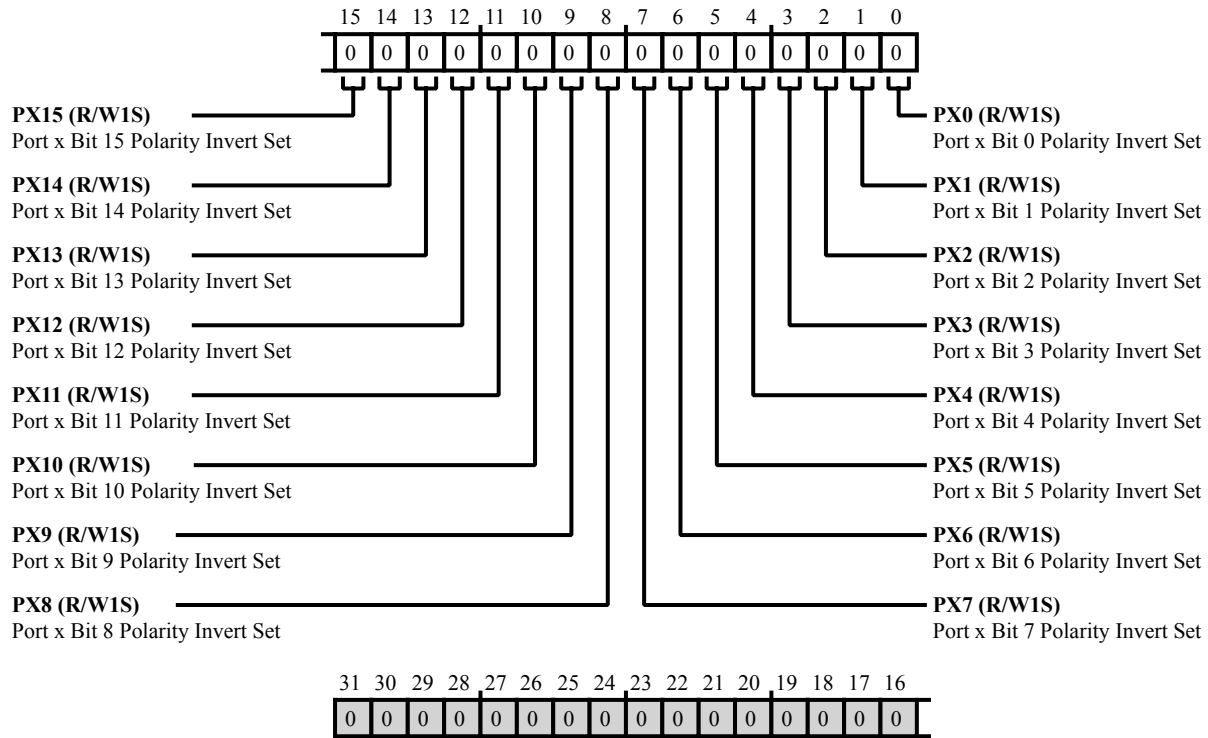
15 14 13 12 11 10 9 8 7 6 5 4 3 2 1 0

| 0 | 0 | 0 | 0 | 0 | 0 | 0 | 0 | 0 | 0 | 0 | 0 | 0 | 0 | 0 | 0 |
|---|---|---|---|---|---|---|---|---|---|---|---|---|---|---|---|

**PX15 (R/W1S)**
Port x Bit 15 Polarity Invert Set

**PX14 (R/W1S)**
Port x Bit 14 Polarity Invert Set

**PX13 (R/W1S)**
Port x Bit 13 Polarity Invert Set

**PX12 (R/W1S)**
Port x Bit 12 Polarity Invert Set

**PX11 (R/W1S)**
Port x Bit 11 Polarity Invert Set

**PX10 (R/W1S)**
Port x Bit 10 Polarity Invert Set

**PX9 (R/W1S)**
Port x Bit 9 Polarity Invert Set

**PX8 (R/W1S)**
Port x Bit 8 Polarity Invert Set

**PX0 (R/W1S)**
Port x Bit 0 Polarity Invert Set

**PX1 (R/W1S)**
Port x Bit 1 Polarity Invert Set

**PX2 (R/W1S)**
Port x Bit 2 Polarity Invert Set

**PX3 (R/W1S)**
Port x Bit 3 Polarity Invert Set

**PX4 (R/W1S)**
Port x Bit 4 Polarity Invert Set

**PX5 (R/W1S)**
Port x Bit 5 Polarity Invert Set

**PX6 (R/W1S)**
Port x Bit 6 Polarity Invert Set

**PX7 (R/W1S)**
Port x Bit 7 Polarity Invert Set

31 30 29 28 27 26 25 24 23 22 21 20 19 18 17 16

| 0 | 0 | 0 | 0 | 0 | 0 | 0 | 0 | 0 | 0 | 0 | 0 | 0 | 0 | 0 | 0 |
|---|---|---|---|---|---|---|---|---|---|---|---|---|---|---|---|